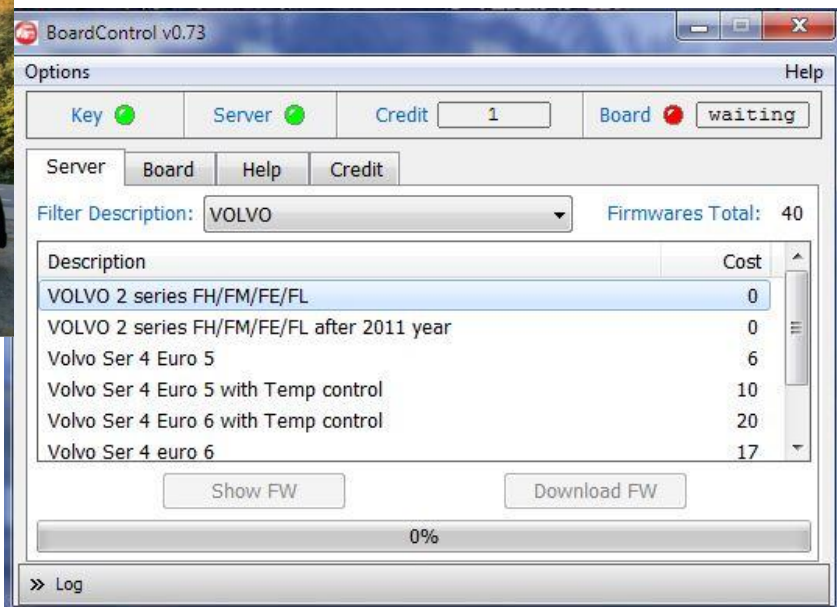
BoardControl v0.73

Options

Help

Key

Server

Credit 1

Board waiting

Server Board Help Credit

Filter Description: VOLVO

Firmwares Total: 40

| Description | Cost |
|---|---|
| VOLVO 2 series FH/FM/FE/FL | 0 |
| VOLVO 2 series FH/FM/FE/FL after 2011 year | 0 |
| Volvo Ser 4 Euro 5 | 6 |
| Volvo Ser 4 Euro 5 with Temp control | 10 |
| Volvo Ser 4 Euro 6 with Temp control | 20 |
| Volvo Ser 4 euro 6 | 17 |

Show FW

Download FW

0%

» Log